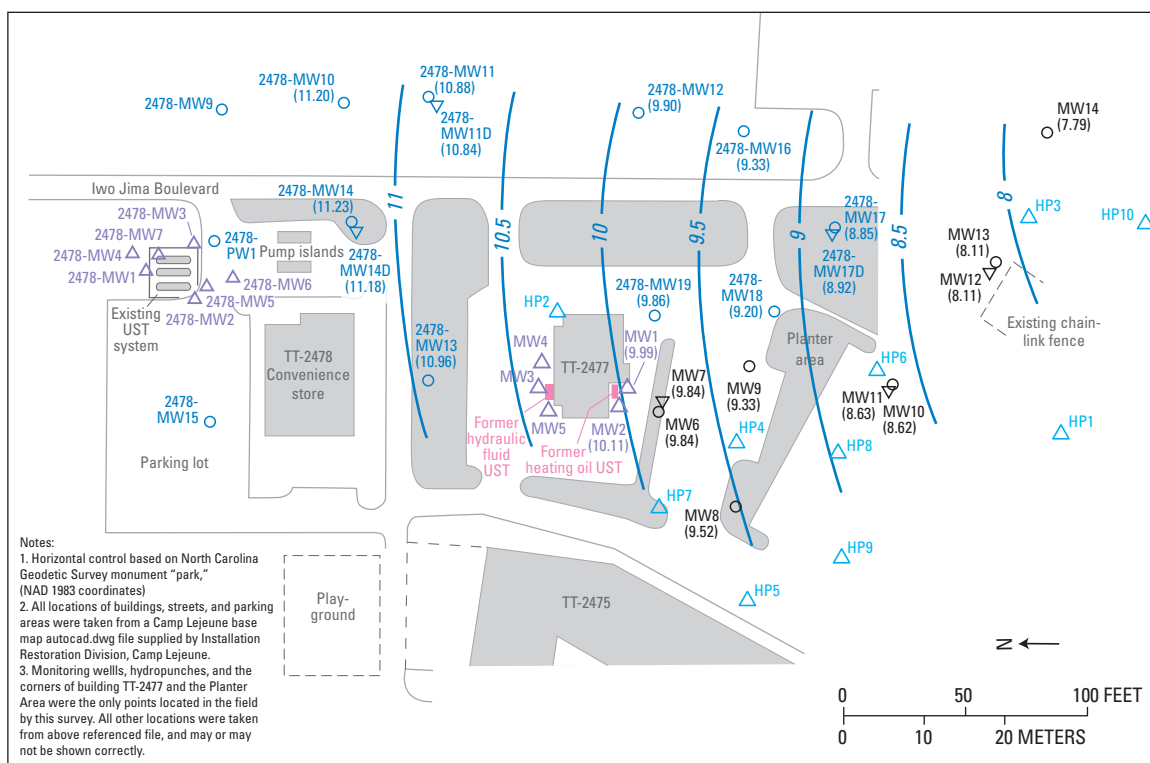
2478-MW9
2478-MW10 (11.20)
2478-MW11 (10.88)
2478-MW11D (10.84)
2478-MW12 (9.90)
2478-MW16 (9.33)
MW14 (7.79)
Iwo Jima Boulevard
2478-MW14 (11.23)
2478-MW14D (11.18)
11
10.5
10
9.5
9
8.5
8
2478-MW17 (8.85)
2478-MW17D (8.92)
HP3
HP10
2478-MW3
2478-MW7
2478-MW4
2478-MW1
2478-PW1
Pump islands
2478-MW6
2478-MW5
2478-MW2
Existing UST system
MW13 (8.11)
MW12 (8.11)
2478-MW19 (9.86)
2478-MW18 (9.20)
HP2
Existing chain-link fence
TT-2478 Convenience store
2478-MW13 (10.96)
MW4
MW3
MW5
TT-2477
MW1 (9.99)
MW2 (10.11)
MW7 (9.84)
MW6 (9.84)
MW9 (9.33)
Planter area
HP6
MW11 (8.63)
MW10 (8.62)
2478-MW15
Parking lot
Former hydraulic fluid UST
Former heating oil UST
HP4
HP8
HP1
HP7
MW8 (9.52)
HP9
Notes:
1. Horizontal control based on North Carolina Geodetic Survey monument "park," (NAD 1983 coordinates)
2. All locations of buildings, streets, and parking areas were taken from a Camp Lejeune base map autocad.dwg file supplied by Installation Restoration Division, Camp Lejeune.
3. Monitoring wellls, hydropunches, and the corners of building TT-2477 and the Planter Area were the only points located in the field by this survey. All other locations were taken from above referenced file, and may or may not be shown correctly.
Play-ground
TT-2475
HP5
N
0 50 100 FEET
0 10 20 METERS